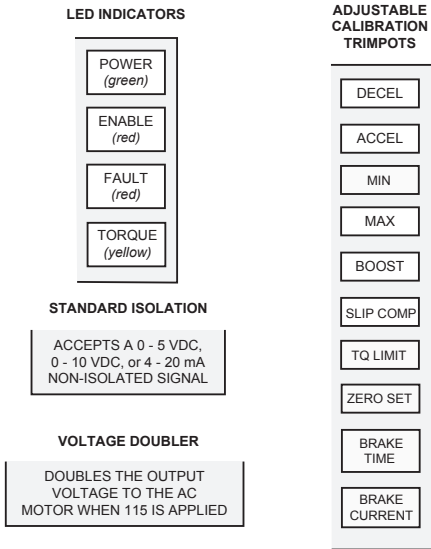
LED INDICATORS

POWER
(green)

ENABLE
(red)

FAULT
(red)

TORQUE
(yellow)

STANDARD ISOLATION

ACCEPTS A 0 - 5 VDC, 0 - 10 VDC, or 4 - 20 mA NON-ISOLATED SIGNAL

VOLTAGE DOUBLER

DOUBLES THE OUTPUT VOLTAGE TO THE AC MOTOR WHEN 115 IS APPLIED

ADJUSTABLE CALIBRATION TRIMPOTS

DECEL

ACCEL

MIN

MAX

BOOST

SLIP COMP

TQ LIMIT

ZERO SET

BRAKE TIME

BRAKE CURRENT